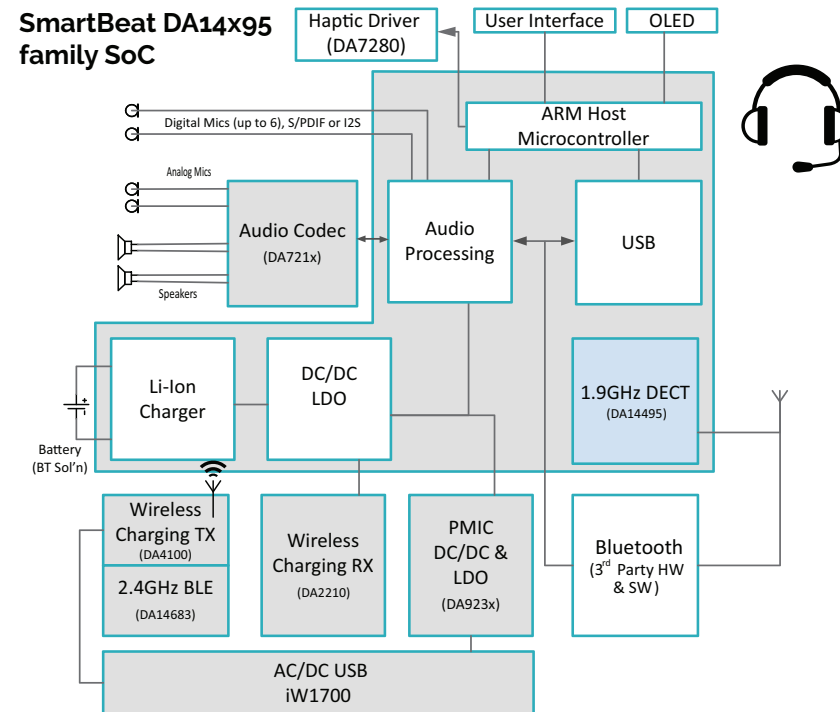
SmartBeat DA14x95 family SoC

Haptic Driver (DA7280)

User Interface

OLED

ARM Host Microcontroller

Digital Mics (up to 6), S/PDIF or I2S

Analog Mics

Audio Codec (DA721x)

Speakers

Audio Processing

USB

Li-Ion Charger

DC/DC LDO

1.9GHz DECT (DA14495)

Battery (BT Sol'n)

Wireless Charging TX (DA4100)

2.4GHz BLE (DA14683)

Wireless Charging RX (DA2210)

PMIC DC/DC & LDO (DA923x)

Bluetooth ($3^{rd}$ Party HW & SW)

AC/DC USB iW1700